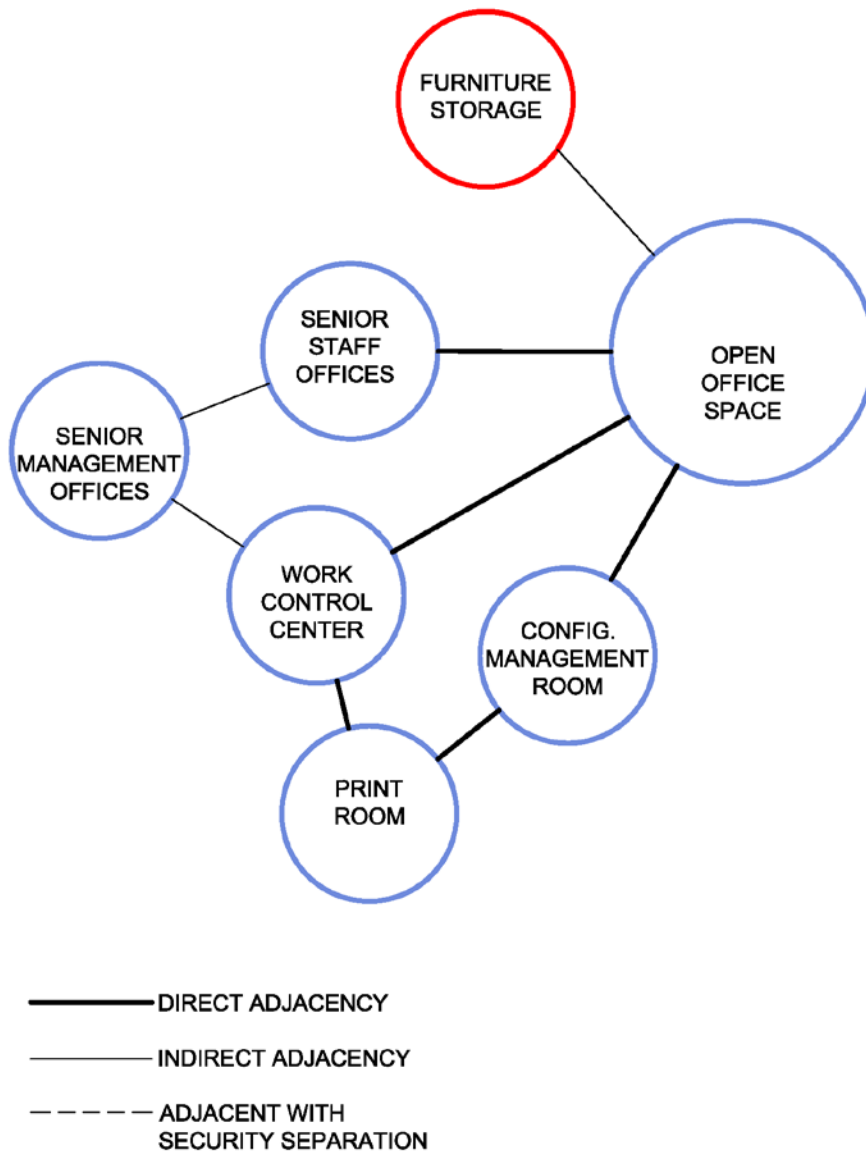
FURNITURE STORAGE

SENIOR STAFF OFFICES

OPEN OFFICE SPACE

SENIOR MANAGEMENT OFFICES

WORK CONTROL CENTER

CONFIG. MANAGEMENT ROOM

PRINT ROOM

DIRECT ADJACENCY

INDIRECT ADJACENCY

ADJACENT WITH SECURITY SEPARATION